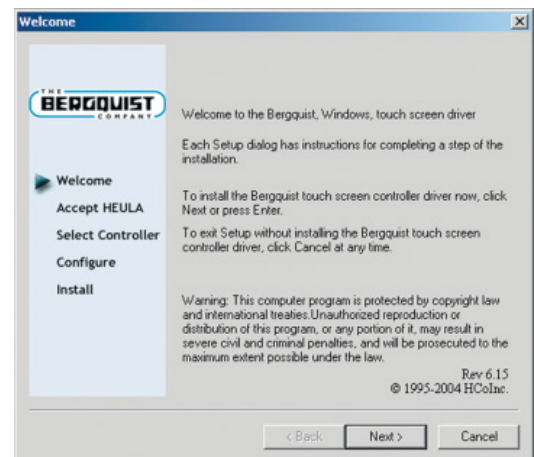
Welcome

THE
BERGQUIST
COMPANY

Welcome
Accept HEULA
Select Controller
Configure
Install

Welcome to the Bergquist, Windows, touch screen driver

Each Setup dialog has instructions for completing a step of the installation.

To install the Bergquist touch screen controller driver now, click Next or press Enter.

To exit Setup without installing the Bergquist touch screen controller driver, click Cancel at any time.

Warning: This computer program is protected by copyright law and international treaties.Unauthorized reproduction or distribution of this program, or any portion of it, may result in severe civil and criminal penalties, and will be prosecuted to the maximum extent possible under the law.

Rev 6.15
© 1995-2004 HCoInc.

< Back
Next >
Cancel